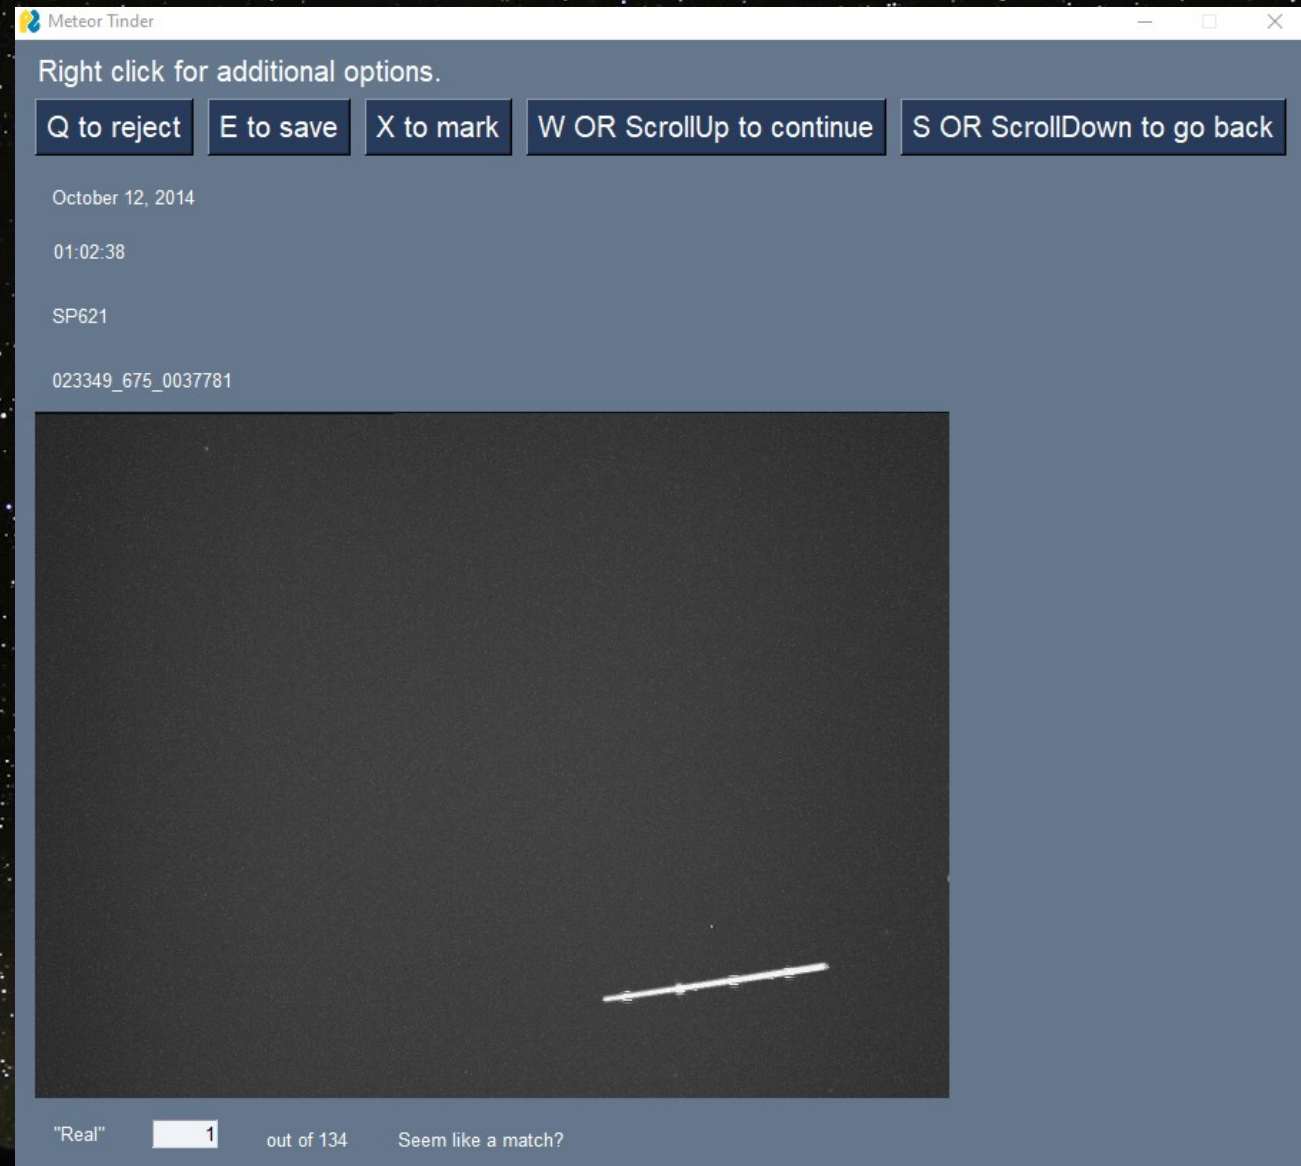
Meteor Tinder

Right click for additional options.

Q to reject | E to save | X to mark | W OR ScrollUp to continue | S OR ScrollDown to go back

October 12, 2014

01:02:38

SP621

023349_675_0037781

"Real" 1 out of 134 Seem like a match?